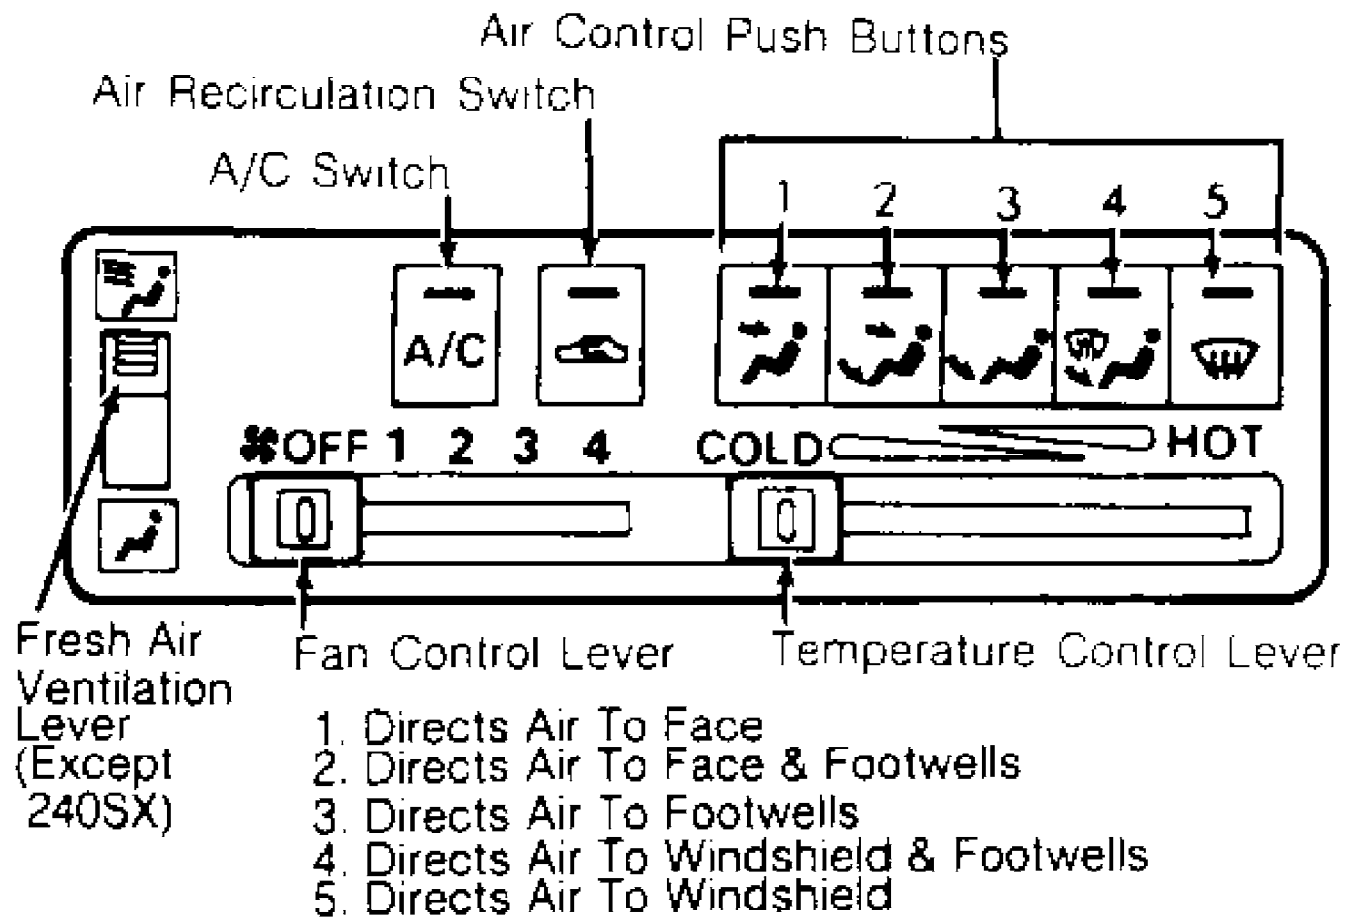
Air Control Push Buttons
Air Recirculation Switch
A/C Switch
1 2 3 4 5
A/C
OFF 1 2 3 4
COLD HOT
Fresh Air Ventilation Lever (Except 240SX)
Fan Control Lever
Temperature Control Lever

1. Directs Air To Face
2. Directs Air To Face & Footwells
3. Directs Air To Footwells
4. Directs Air To Windshield & Footwells
5. Directs Air To Windshield